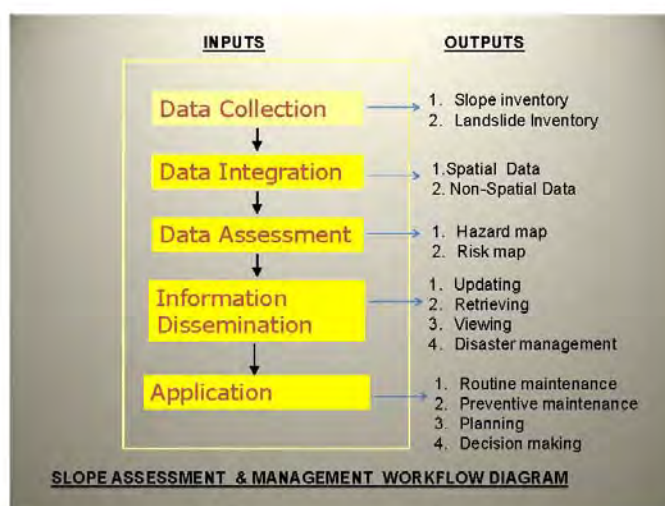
INPUTS

OUTPUTS

Data Collection

1. Slope inventory
2. Landslide Inventory

Data Integration

1.Spatial Data
2. Non-Spatial Data

Data Assessment

1. Hazard map
2. Risk map

Information Dissemination

1. Updating
2. Retrieving
3. Viewing
4. Disaster management

Application

1. Routine maintenance
2. Preventive maintenance
3. Planning
4. Decision making

SLOPE ASSESSMENT & MANAGEMENT WORKFLOW DIAGRAM